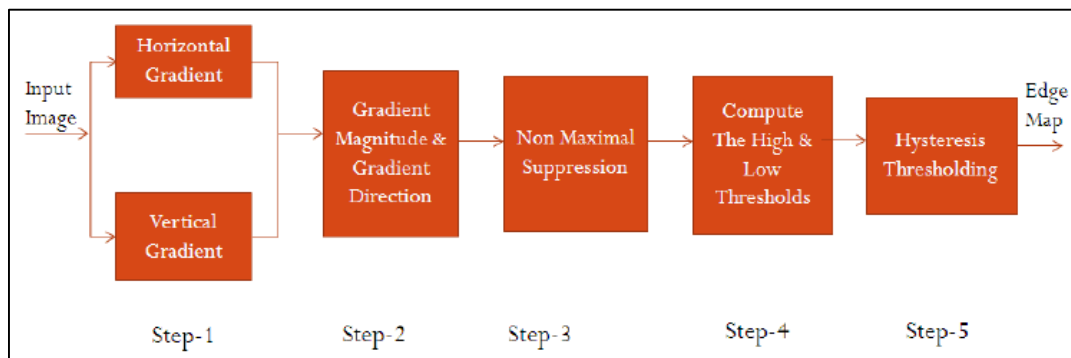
Input Image

Horizontal Gradient

Vertical Gradient

Gradient Magnitude & Gradient Direction

Non Maximal Suppression

Compute The High & Low Thresholds

Hysteresis Thresholding

Edge Map

Step-1

Step-2

Step-3

Step-4

Step-5